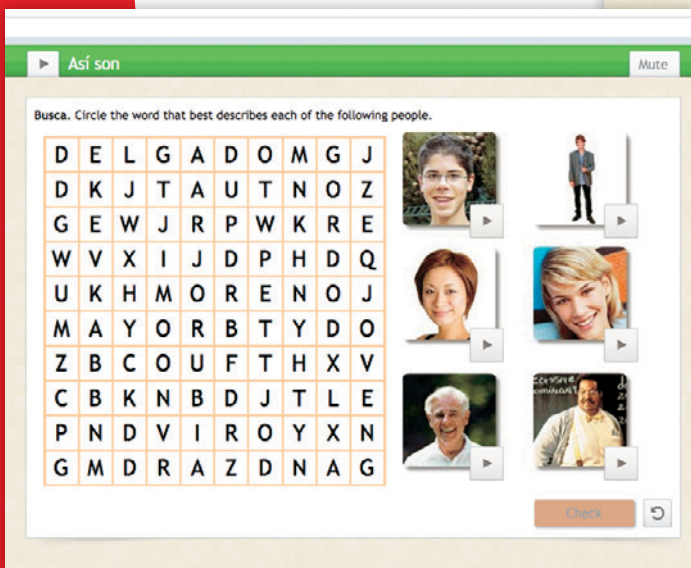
Así son

Mute

**Busca.** Circle the word that best describes each of the following people.

| D | E | L | G | A | D | O | M | G | J |
|---|---|---|---|---|---|---|---|---|---|
| D | K | J | T | A | U | T | N | O | Z |
| G | E | W | J | R | P | W | K | R | E |
| W | V | X | I | J | D | P | H | D | Q |
| U | K | H | M | O | R | E | N | O | J |
| M | A | Y | O | R | B | T | Y | D | O |
| Z | B | C | O | U | F | T | H | X | V |
| C | B | K | N | B | D | J | T | L | E |
| P | N | D | V | I | R | O | Y | X | N |
| G | M | D | R | A | Z | D | N | A | G |

Check